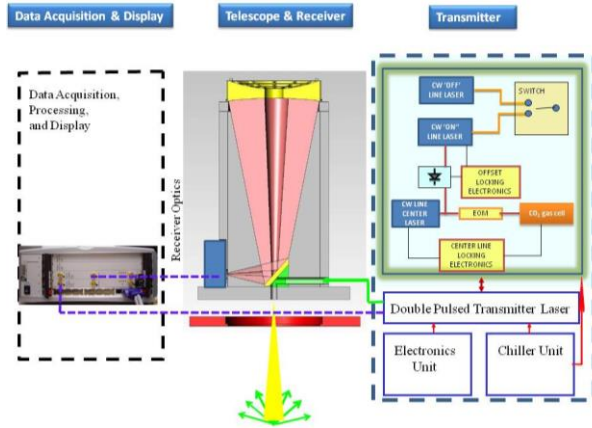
Data Acquisition & Display

Telescope & Receiver

Transmitter

Data Acquisition, Processing, and Display

Receiver Optics

CW "OFF" LINE LASER

SWITCH

CW "ON" LINE LASER

OFFSET LOCKING ELECTRONICS

CW LINE CENTER LASER

EOM

$CO_2$ gas cell

CENTER LINE LOCKING ELECTRONICS

Double Pulsed Transmitter Laser

Electronics Unit

Chiller Unit